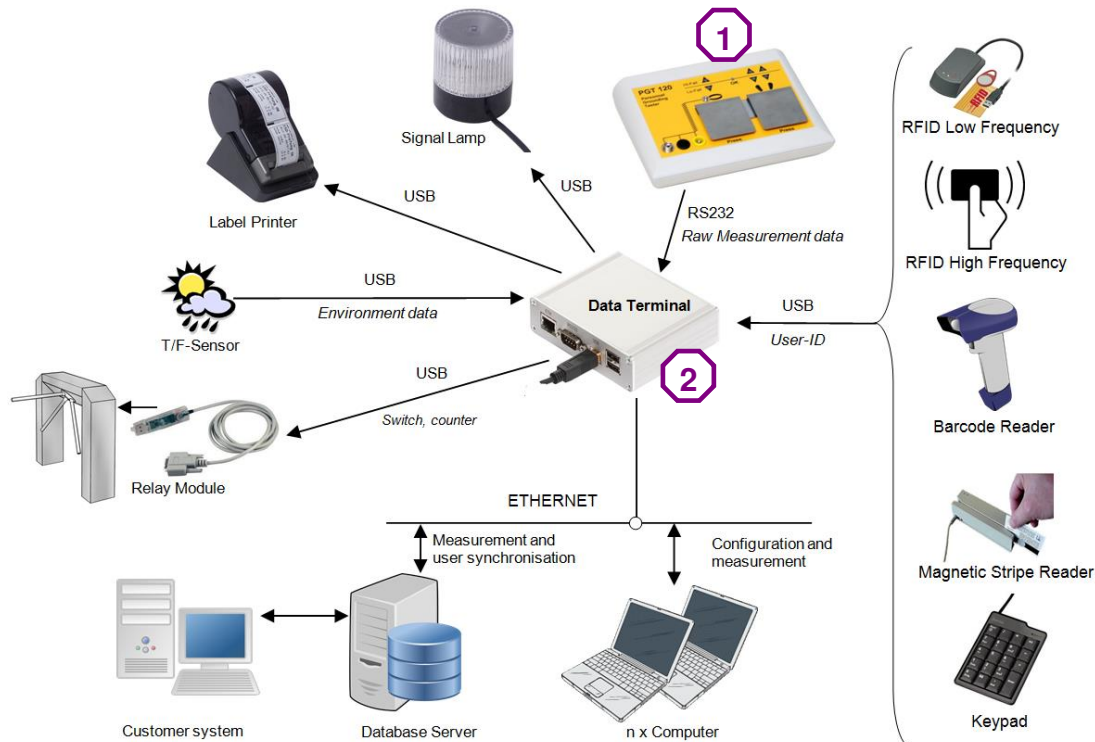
1

PGT 120

Signal Lamp

Label Printer

USB

USB

RS232
Raw Measurement data

RFID Low Frequency

RFID High Frequency

USB
Environment data

T/F-Sensor

Data Terminal

USB
User-ID

2

USB
Switch, counter

Relay Module

Barcode Reader

ETHERNET

Measurement and user synchronisation

Configuration and measurement

Magnetic Stripe Reader

Customer system

Database Server

n x Computer

Keypad